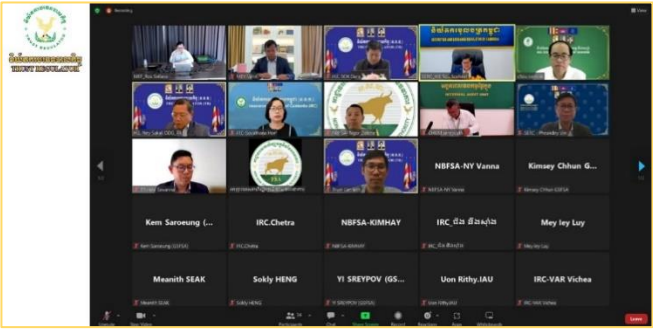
TRUST REGULATOR

Recording

View

NBFSA-NY Vanna

Kimsey Chhun G...

Kem Saroeung (...

IRC.Chetra

NBFSA-KIMHAY

IRC_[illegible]

Mey Ley Luy

Meanith SEAK

Sokly HENG

YI SREYPOV (GS...

Uon Rithy.IAU

IRC-VAR Vichea

NBFSA-NY Vanna

Kimsey Chhun GDFSA

Kem Saroeung (GDFSA)

IRC.Chetra

NBFSA-KIMHAY

Mey Ley Luy

Meanith SEAK

Sokly HENG

YI SREYPOV (GDFSA)

Uon Rithy.IAU

IRC-VAR Vichea

Unmute

Start Video

Participants

Chat

Share Screen

Record

Reactions

Apps

Whiteboards

Leave